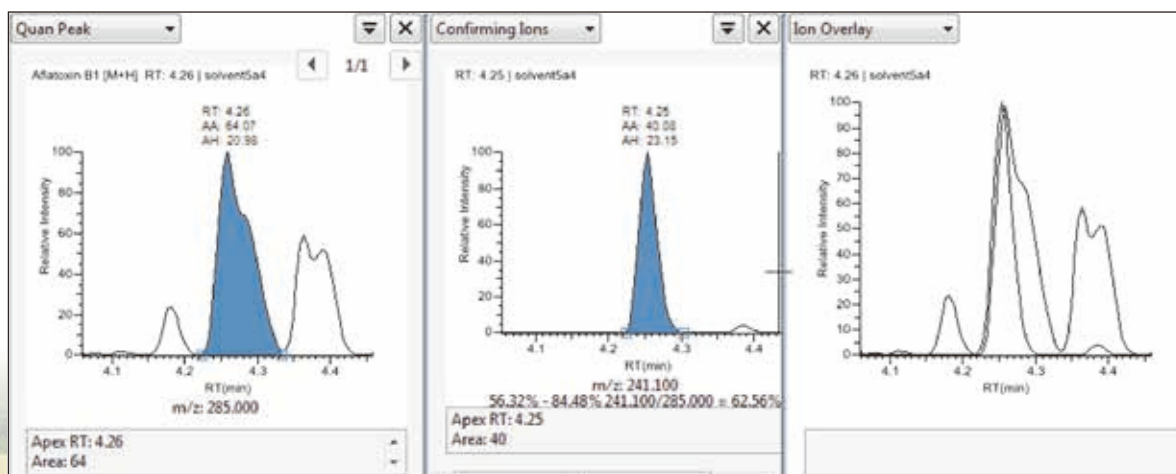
Quan Peak

Aflatoxin B1 [M+H] RT: 4.26 | solvent5a4

1/1

RT: 4.26
AA: 64.07
AH: 20.98

100
80
60
40
20
0

Relative Intensity

4.1 4.2 4.3 4.4

RT(min)

m/z: 285.000

Apex RT: 4.26
Area: 64

Confirming Ions

RT: 4.25 | solvent5a4

RT: 4.25
AA: 40.08
AH: 23.15

100
80
60
40
20
0

Relative Intensity

4.1 4.2 4.3 4.4

RT(min)

m/z: 241.100

56.32% - 84.48% 241.100/285.000 = 62.56%

Apex RT: 4.25
Area: 40

Ion Overlay

RT: 4.26 | solvent5a4

100
90
80
70
60
50
40
30
20
10
0

Relative Intensity

4.1 4.2 4.3 4.4

RT(min)